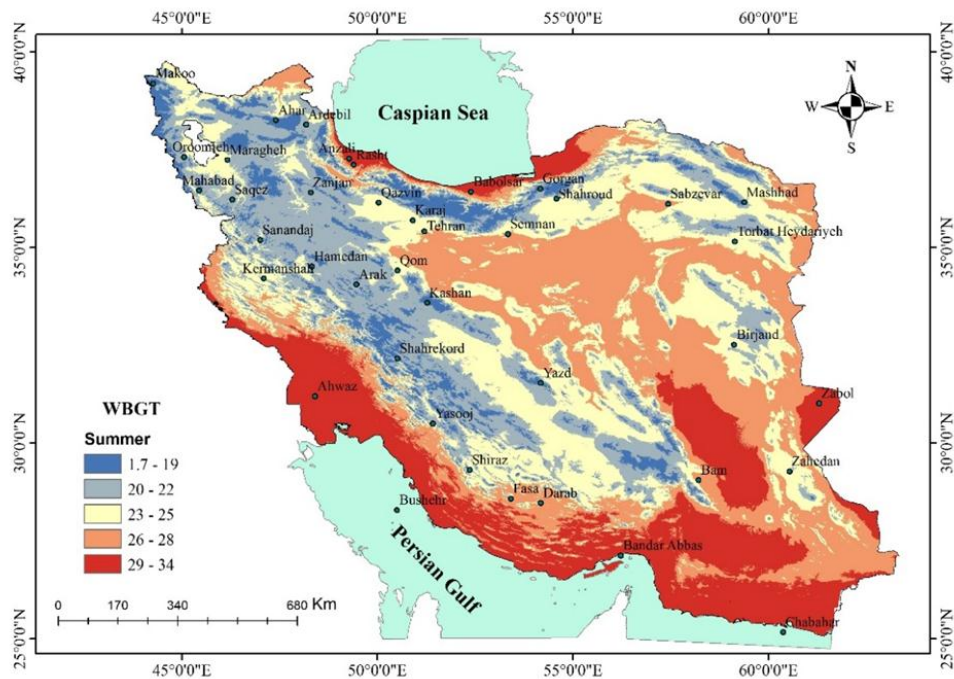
45°0'0"E 50°0'0"E 55°0'0"E 60°0'0"E

40°0'0"N 35°0'0"N 30°0'0"N 25°0'0"N

40°0'0"N 35°0'0"N 30°0'0"N 25°0'0"N

N
W E
S

Caspian Sea

Makoo
Ahar
Ardebil
Oroomieh
Maragheh
Anzali
Rasht
Mahabad
Saqez
Zanjan
Qazvin
Babolsar
Gorgan
Shahroud
Sabzevar
Mashhad
Karaj
Tehran
Semnan
Torbat Heydariyeh
Sanandaj
Hamedan
Kermanshah
Arak
Qom
Kashan
Birjand
Shahrekord
Yazd
Ahwaz
Zabol
Yasooj
Shiraz
Bam
Zahedan
Bushehr
Fasa
Darab
Bandar Abbas
Chabahar

Persian Gulf

WBGT

Summer

1.7 - 19
20 - 22
23 - 25
26 - 28
29 - 34

0 170 340 680 Km

45°0'0"E 50°0'0"E 55°0'0"E 60°0'0"E